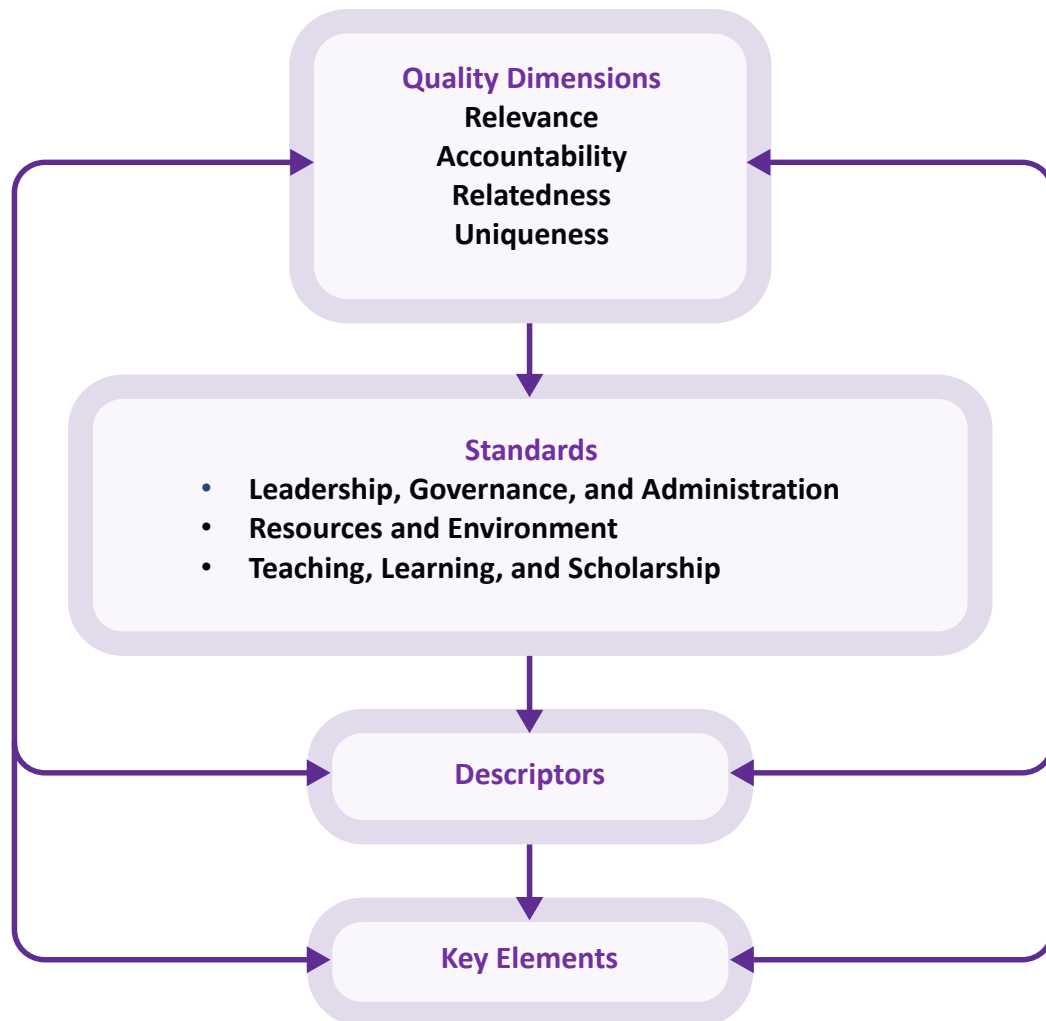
Quality Dimensions
Relevance
Accountability
Relatedness
Uniqueness

Standards
- Leadership, Governance, and Administration
- Resources and Environment
- Teaching, Learning, and Scholarship

Descriptors

Key Elements